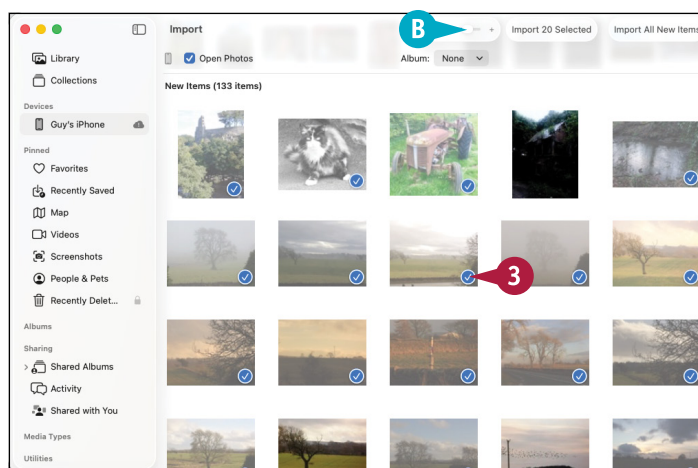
Library
Collections
Devices
Guy's iPhone
Pinned
Favorites
Recently Saved
Map
Videos
Screenshots
People & Pets
Recently Delet...
Albums
Sharing
Shared Albums
Activity
Shared with You
Media Types
Utilities

Import
B
Import 20 Selected
Import All New Items
Open Photos
Album: None
New Items (133 items)
3